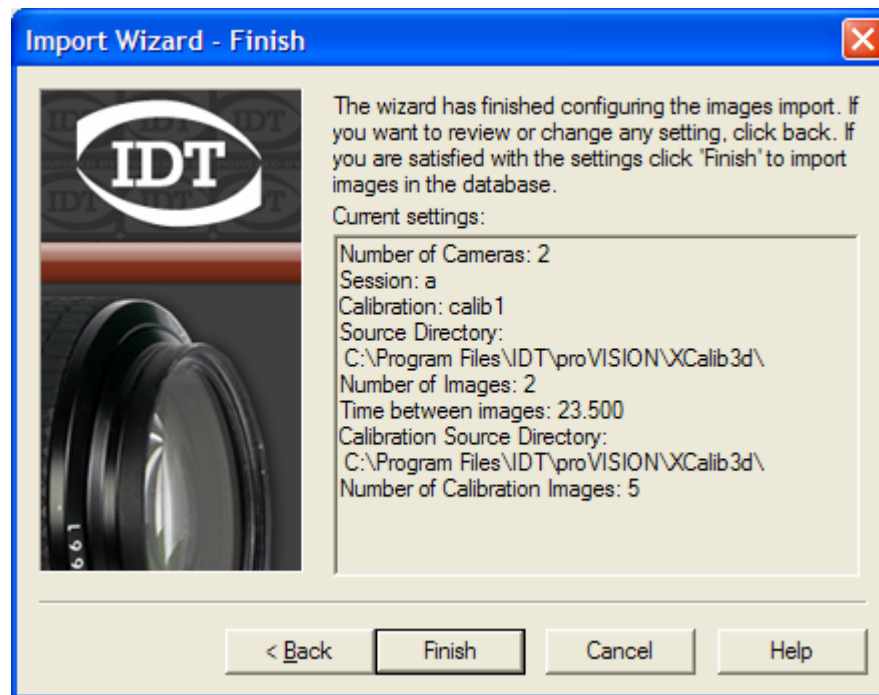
Import Wizard - Finish

IDT

The wizard has finished configuring the images import. If you want to review or change any setting, click back. If you are satisfied with the settings click 'Finish' to import images in the database.

Current settings:

Number of Cameras: 2
Session: a
Calibration: calib1
Source Directory:
C:\Program Files\IDT\proVISION\XCalib3d\
Number of Images: 2
Time between images: 23.500
Calibration Source Directory:
C:\Program Files\IDT\proVISION\XCalib3d\
Number of Calibration Images: 5

< Back
Finish
Cancel
Help